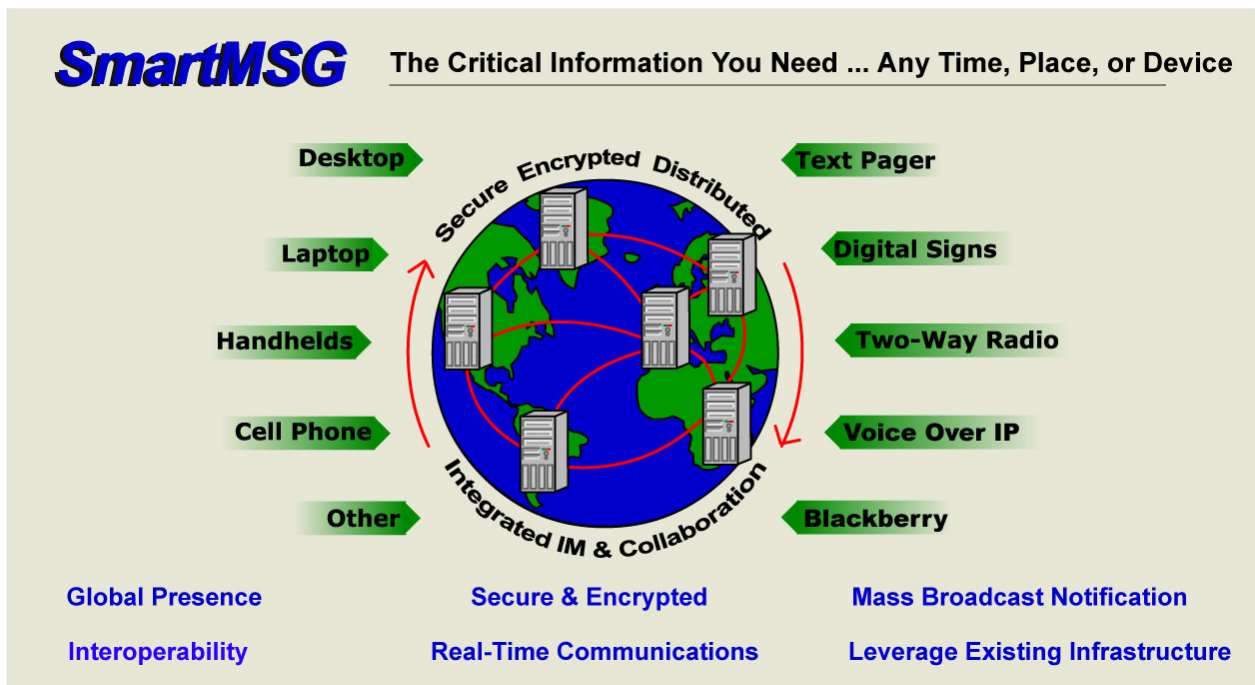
SmartMSG

The Critical Information You Need ... Any Time, Place, or Device

Desktop

Laptop

Handhelds

Cell Phone

Other

Secure Encrypted Distributed

Integrated IM & Collaboration

Text Pager

Digital Signs

Two-Way Radio

Voice Over IP

Blackberry

Global Presence

Secure & Encrypted

Mass Broadcast Notification

Interoperability

Real-Time Communications

Leverage Existing Infrastructure